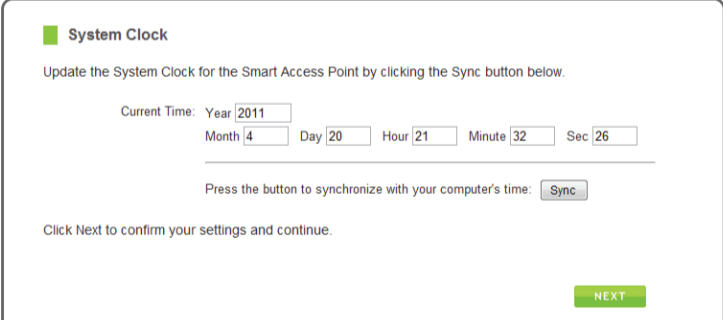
System Clock

Update the System Clock for the Smart Access Point by clicking the Sync button below.

Current Time: Year 2011
Month 4 Day 20 Hour 21 Minute 32 Sec 26

Press the button to synchronize with your computer's time: Sync

Click Next to confirm your settings and continue.

NEXT